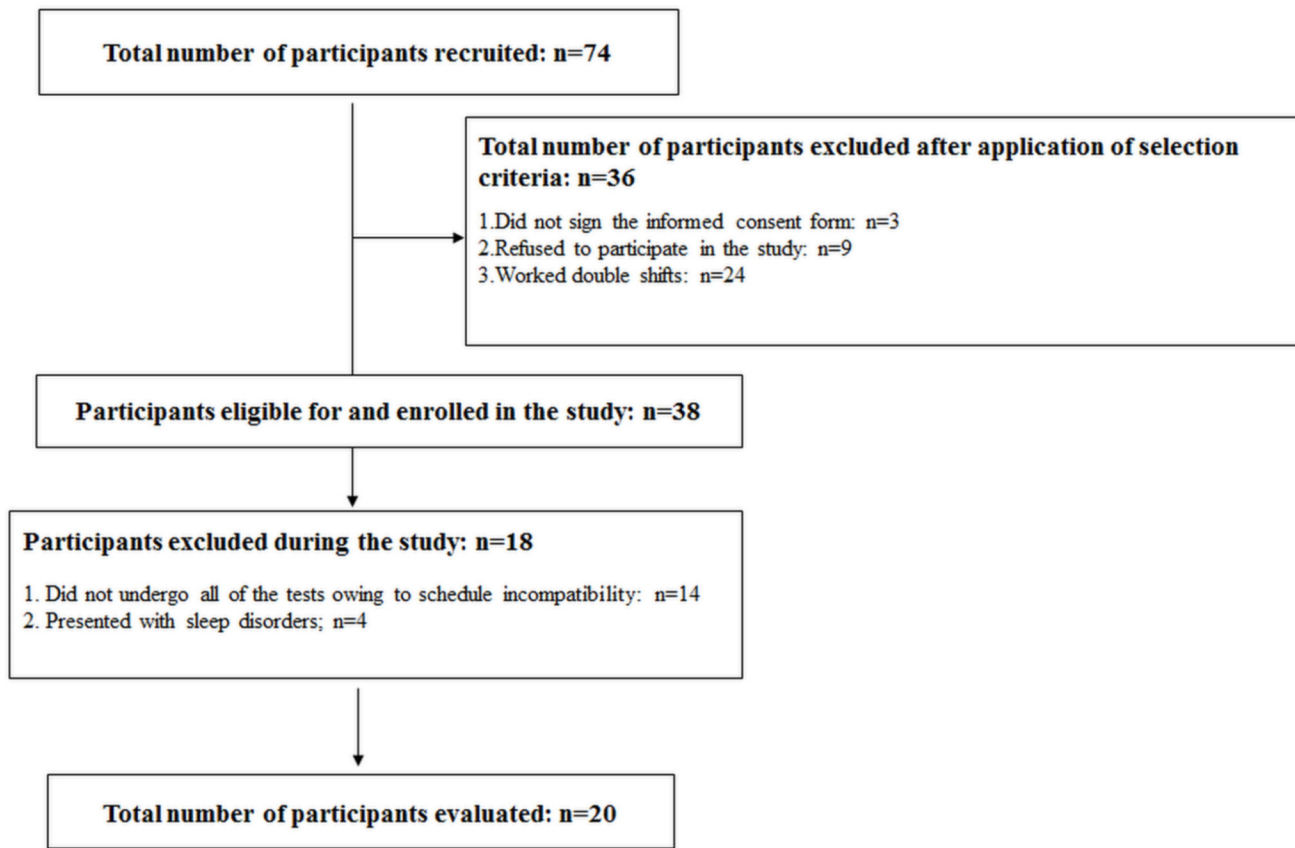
Total number of participants recruited: n=74

Total number of participants excluded after application of selection criteria: n=36

1.Did not sign the informed consent form: n=3
2.Refused to participate in the study: n=9
3.Worked double shifts: n=24

Participants eligible for and enrolled in the study: n=38

Participants excluded during the study: n=18

1. Did not undergo all of the tests owing to schedule incompatibility: n=14
2. Presented with sleep disorders; n=4

Total number of participants evaluated: n=20